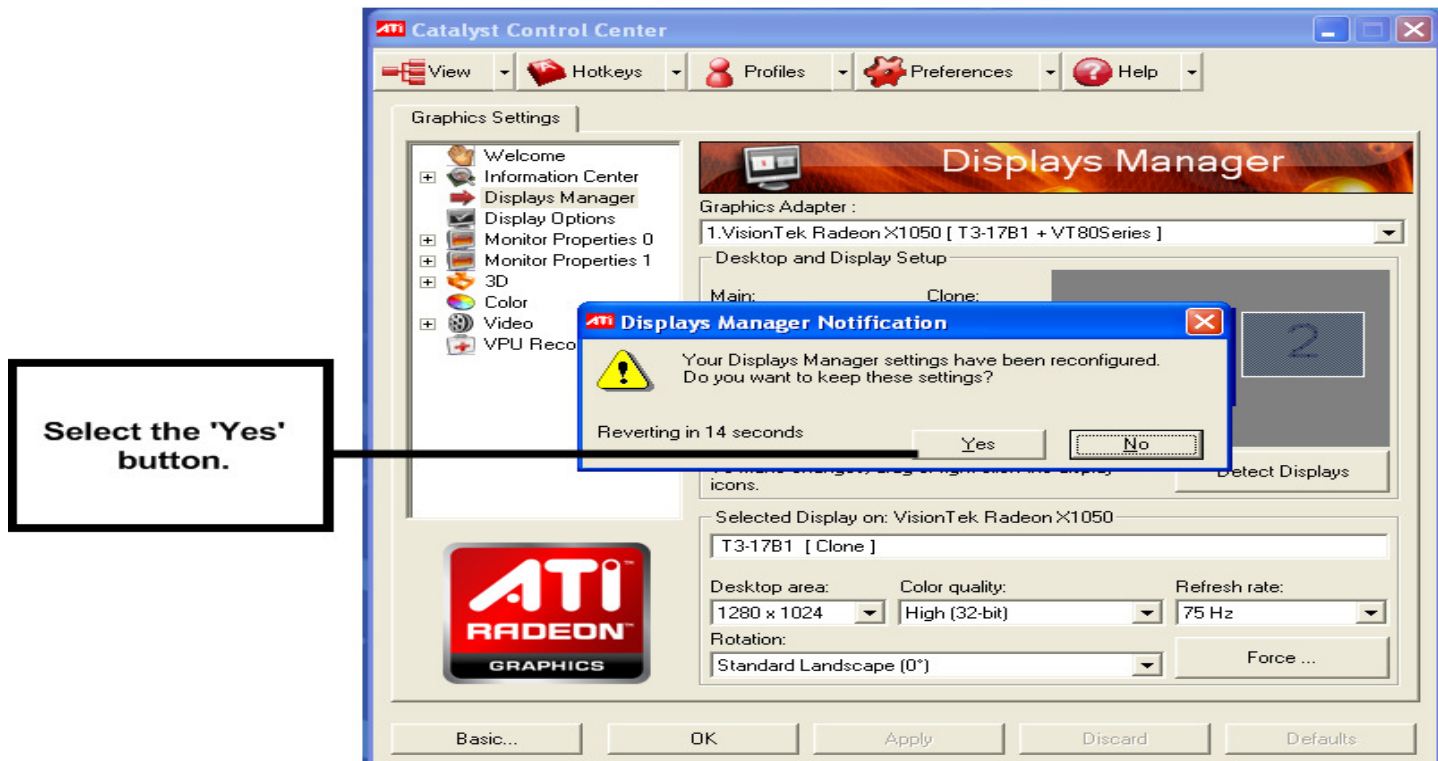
Select the 'Yes' button.

ATI Catalyst Control Center

View Hotkeys Profiles Preferences Help

Graphics Settings

Welcome
Information Center
Displays Manager
Display Options
Monitor Properties 0
Monitor Properties 1
3D
Color
Video
VPU Reco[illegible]

ATI RADEON GRAPHICS

Displays Manager

Graphics Adapter :
1.VisionTek Radeon X1050 [ T3-17B1 + VT80Series ]

Desktop and Display Setup
Main: Clone:

2

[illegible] icons.

Detect Displays

ATI Displays Manager Notification
Your Displays Manager settings have been reconfigured.
Do you want to keep these settings?
Reverting in 14 seconds
Yes No

Selected Display on: VisionTek Radeon X1050
T3-17B1 [ Clone ]

Desktop area: 1280 x 1024
Color quality: High (32-bit)
Refresh rate: 75 Hz
Rotation: Standard Landscape (0°)
Force ...

Basic... OK Apply Discard Defaults